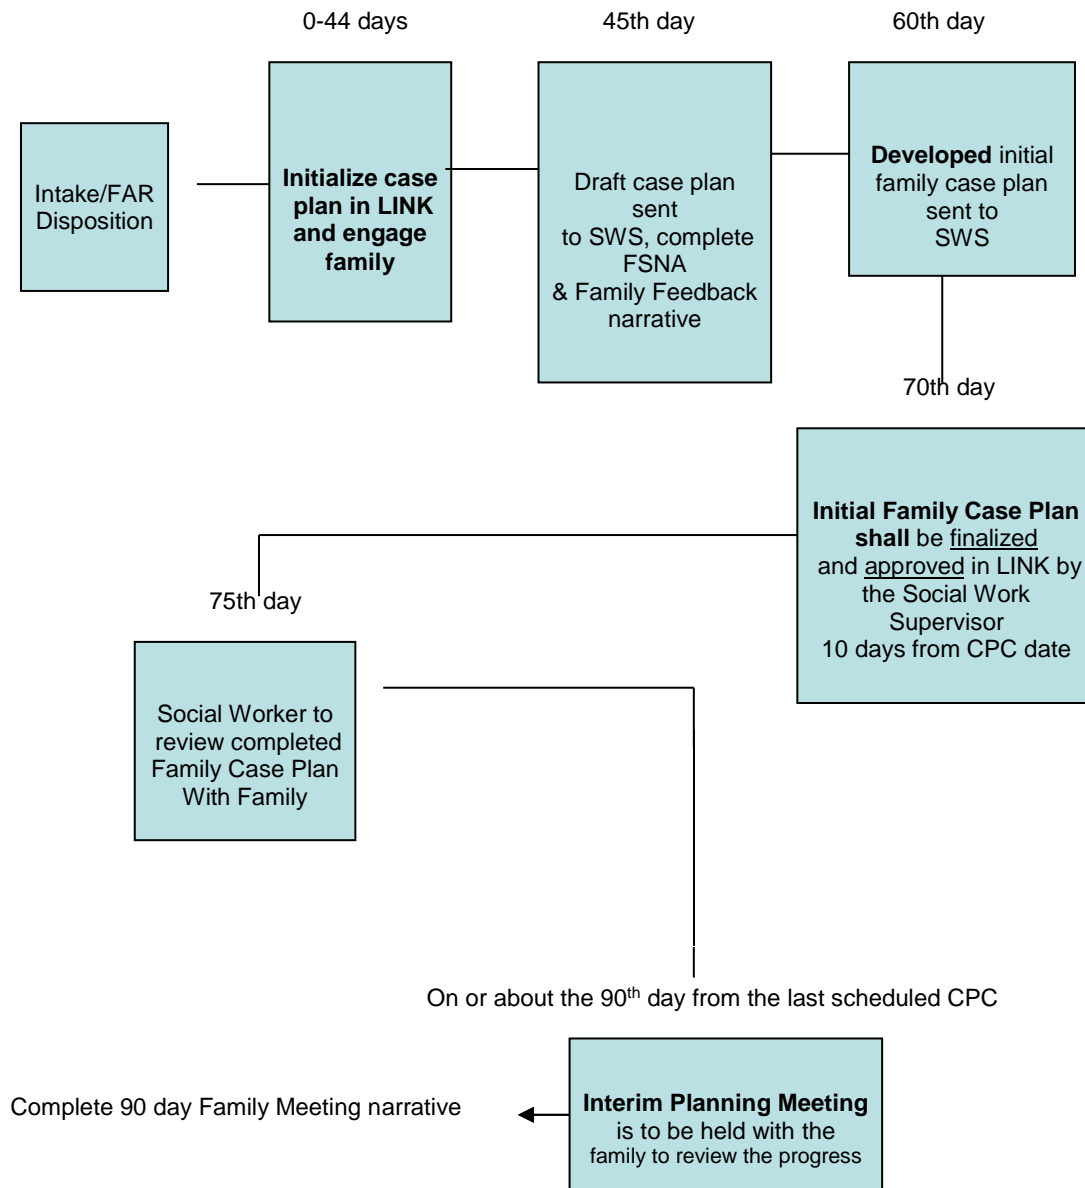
0-44 days

45th day

60th day

Intake/FAR Disposition

**Initialize case plan in LINK and engage family**

Draft case plan sent to SWS, complete FSNA & Family Feedback narrative

**Developed** initial family case plan sent to SWS

70th day

**Initial Family Case Plan shall** be finalized and approved in LINK by the Social Work Supervisor 10 days from CPC date

75th day

Social Worker to review completed Family Case Plan With Family

On or about the 90$^{th}$ day from the last scheduled CPC

**Interim Planning Meeting** is to be held with the family to review the progress

Complete 90 day Family Meeting narrative